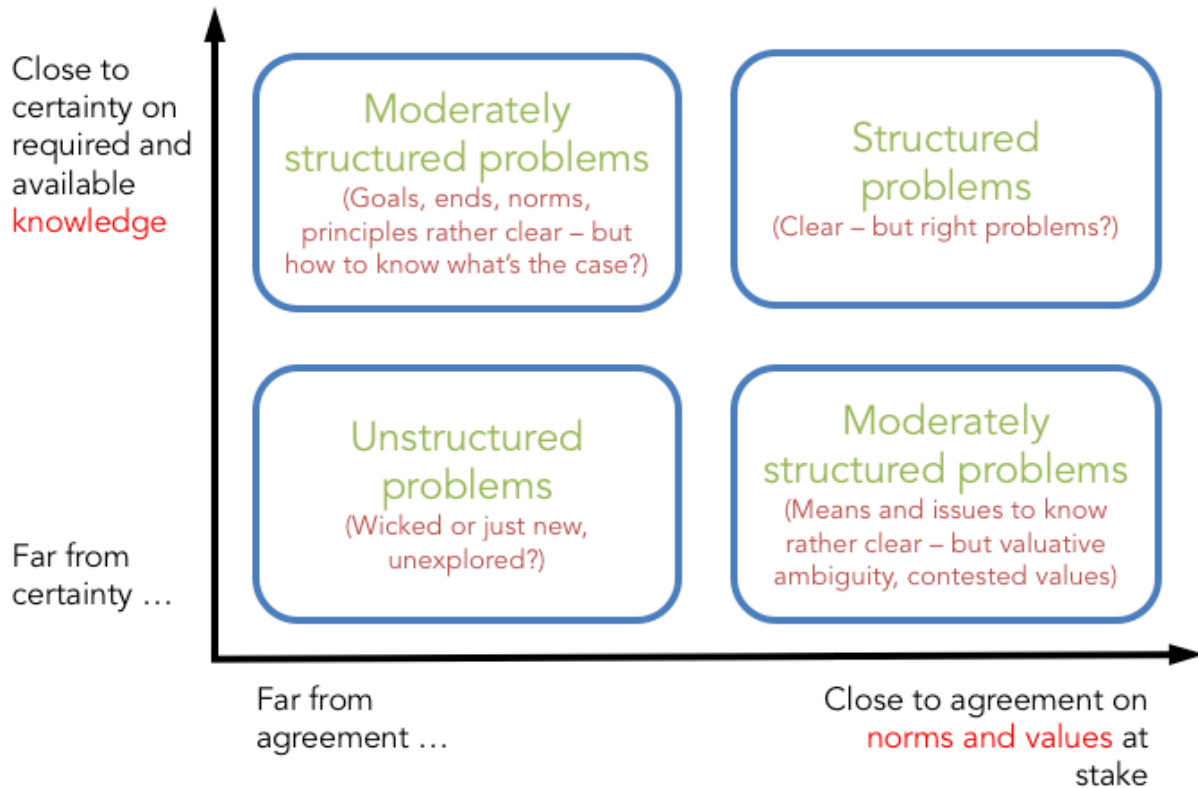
Close to certainty on required and available knowledge

Moderately structured problems
(Goals, ends, norms, principles rather clear – but how to know what's the case?)

Structured problems
(Clear – but right problems?)

Unstructured problems
(Wicked or just new, unexplored?)

Moderately structured problems
(Means and issues to know rather clear – but valuative ambiguity, contested values)

Far from certainty …

Far from agreement …

Close to agreement on norms and values at stake